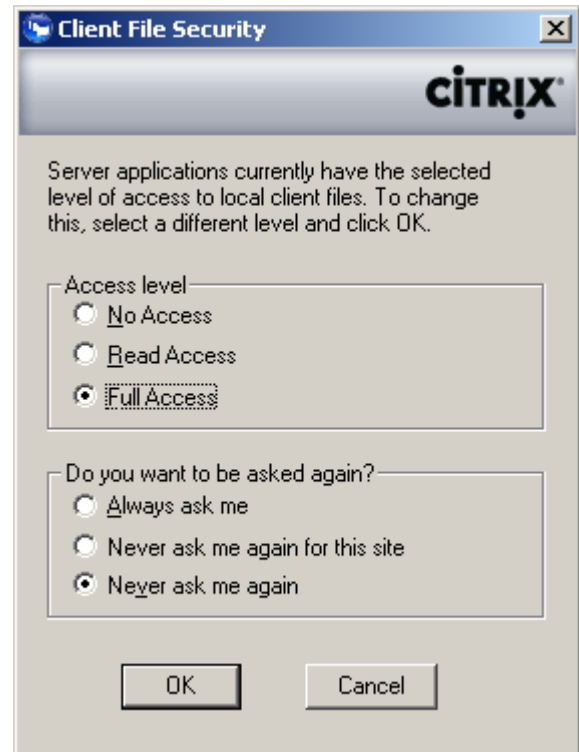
Client File Security

CiTRIX

Server applications currently have the selected level of access to local client files. To change this, select a different level and click OK.

Access level
No Access
Read Access
Full Access

Do you want to be asked again?
Always ask me
Never ask me again for this site
Never ask me again

OK
Cancel